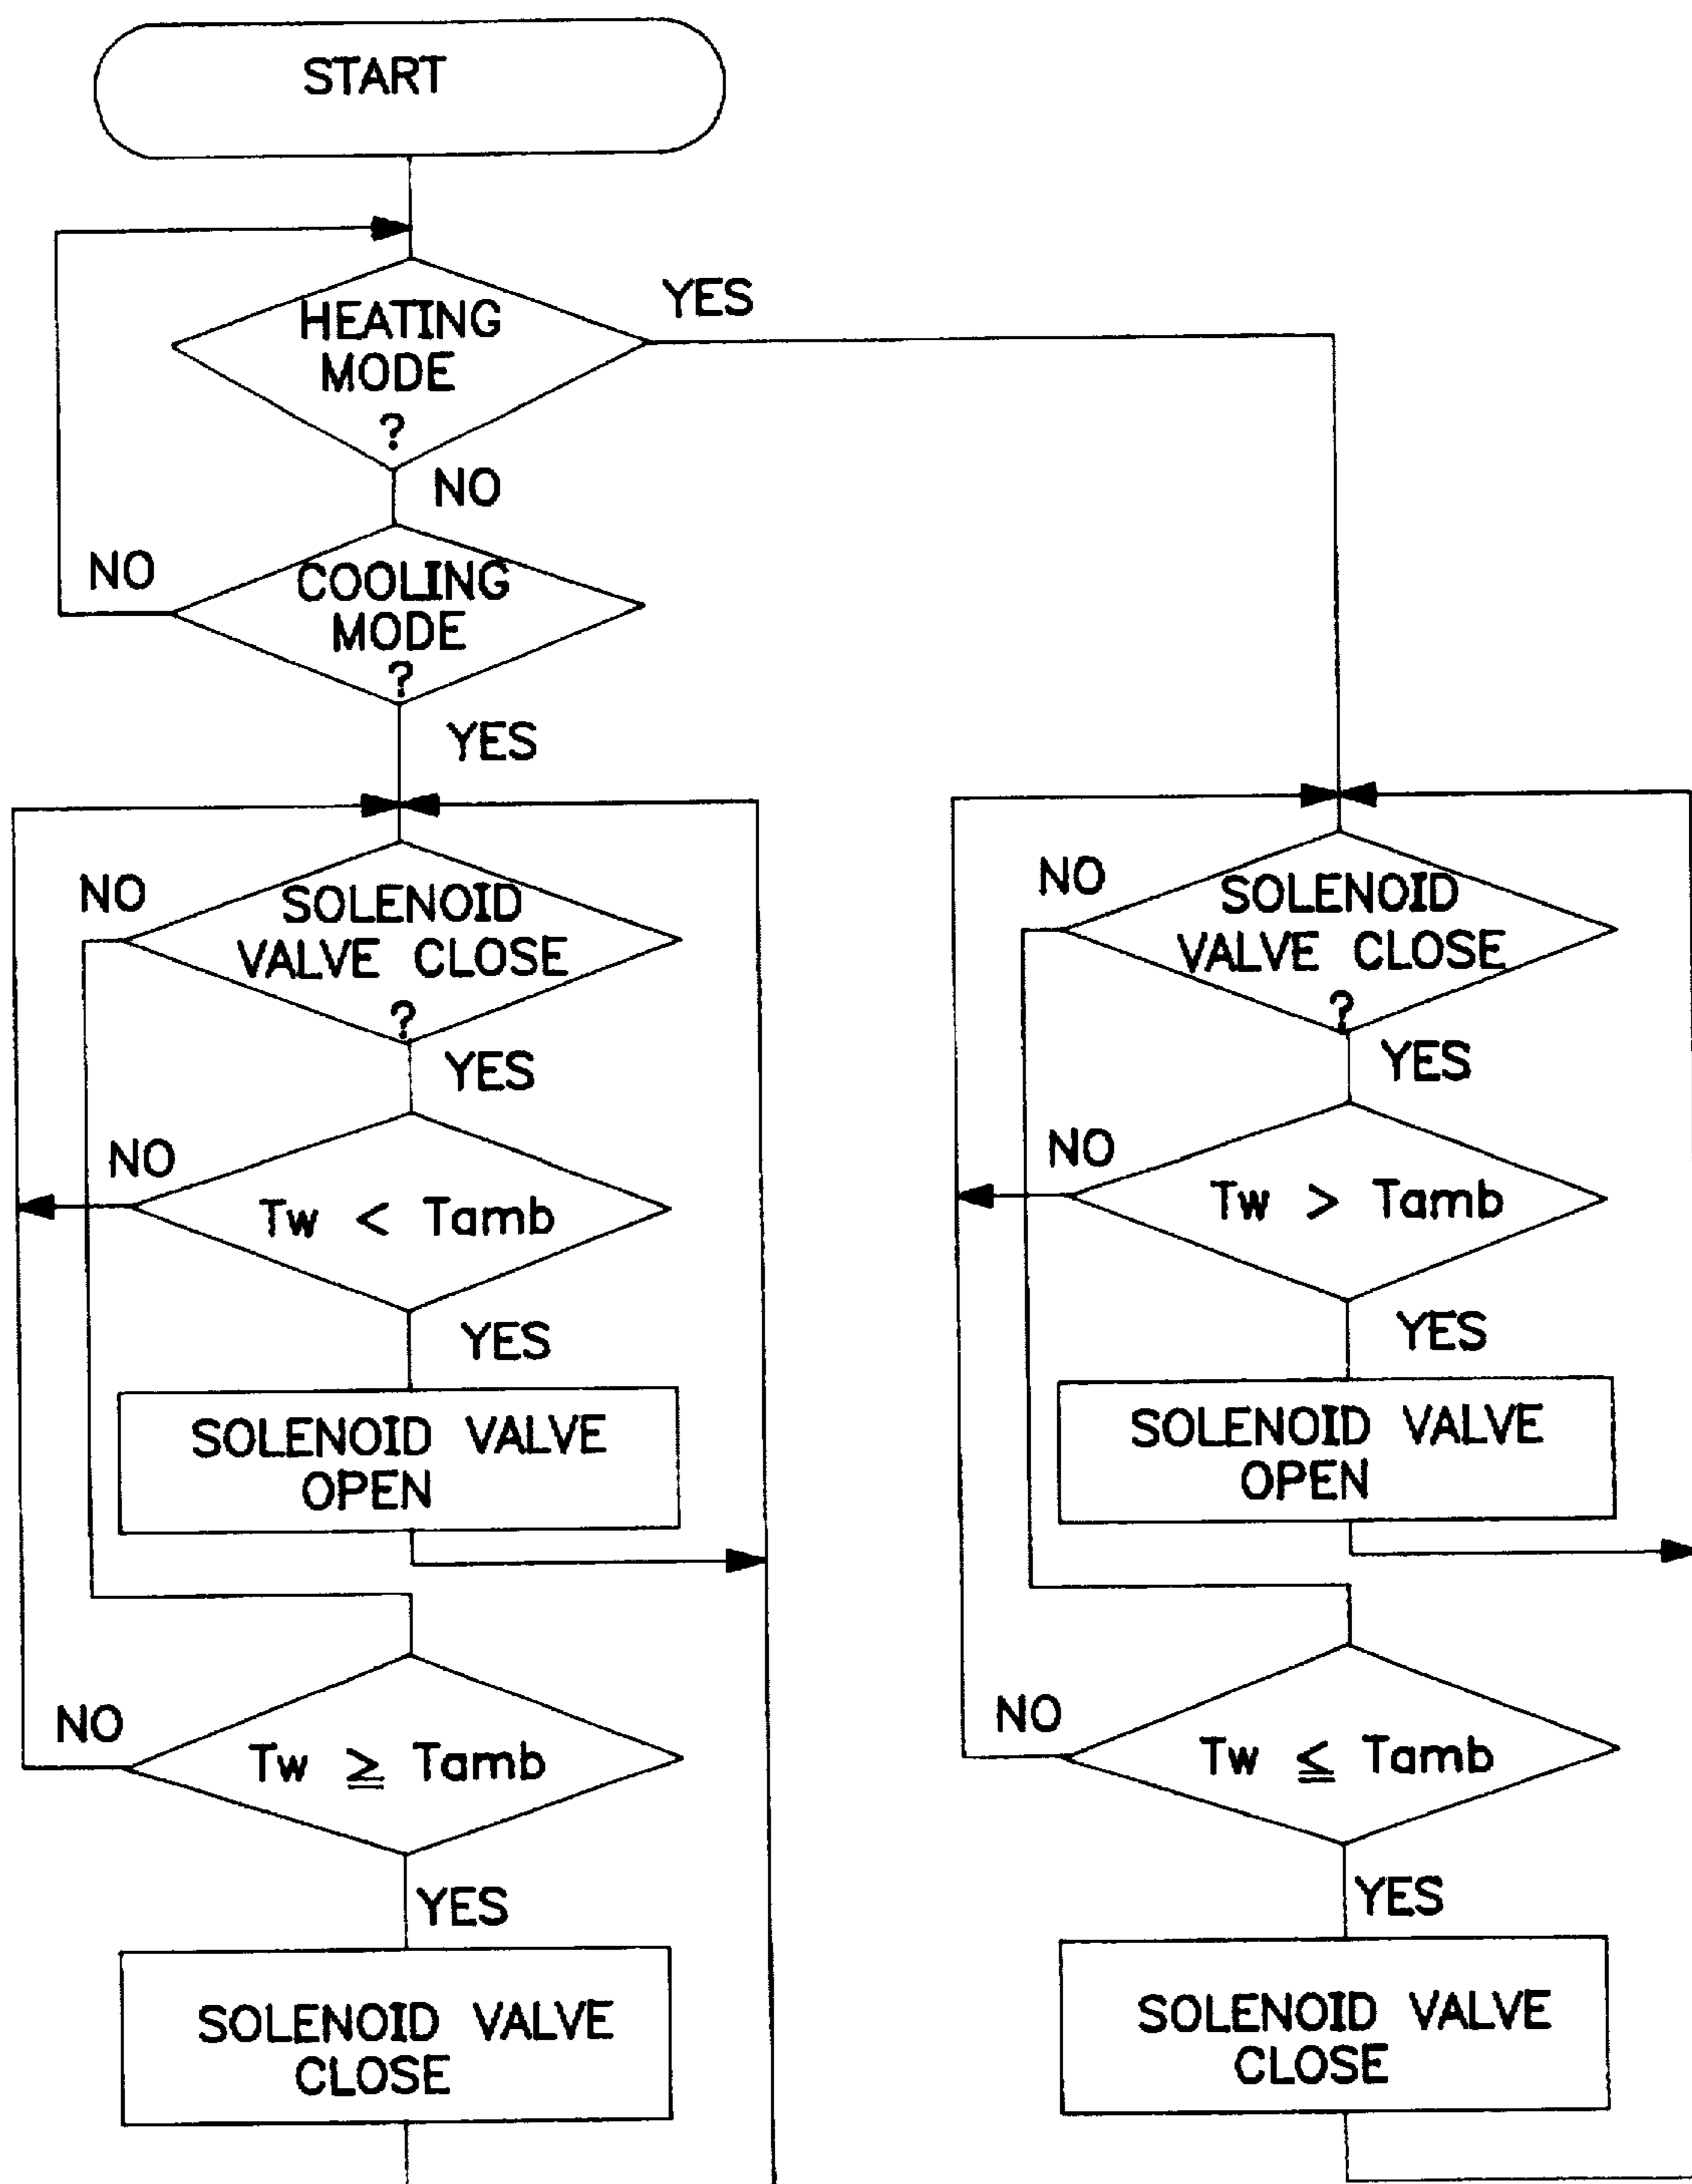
START

HEATING MODE ?

YES

NO

NO

COOLING MODE ?

YES

NO

SOLENOID VALVE CLOSE ?

YES

NO

Tw < Tamb

YES

SOLENOID VALVE OPEN

NO

Tw ≧ Tamb

YES

SOLENOID VALVE CLOSE

NO

SOLENOID VALVE CLOSE ?

YES

NO

Tw > Tamb

YES

SOLENOID VALVE OPEN

NO

Tw ≦ Tamb

YES

SOLENOID VALVE CLOSE